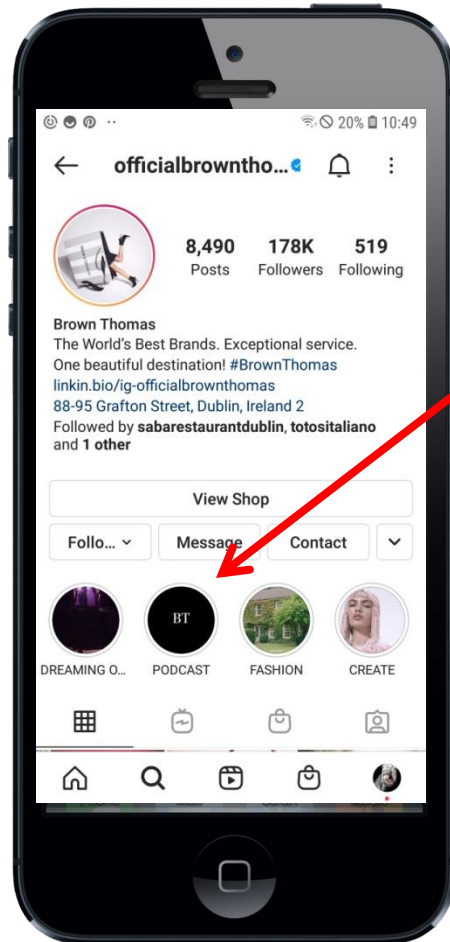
20% 10:49

officialbrowntho...

8,490 Posts
178K Followers
519 Following

Brown Thomas
The World's Best Brands. Exceptional service. One beautiful destination! #BrownThomas
linkin.bio/ig-officialbrownthomas
88-95 Grafton Street, Dublin, Ireland 2
Followed by sabarestaurantdublin, totositaliano and 1 other

View Shop

Follo...
Message
Contact

BT

DREAMING O...
PODCAST
FASHION
CREATE